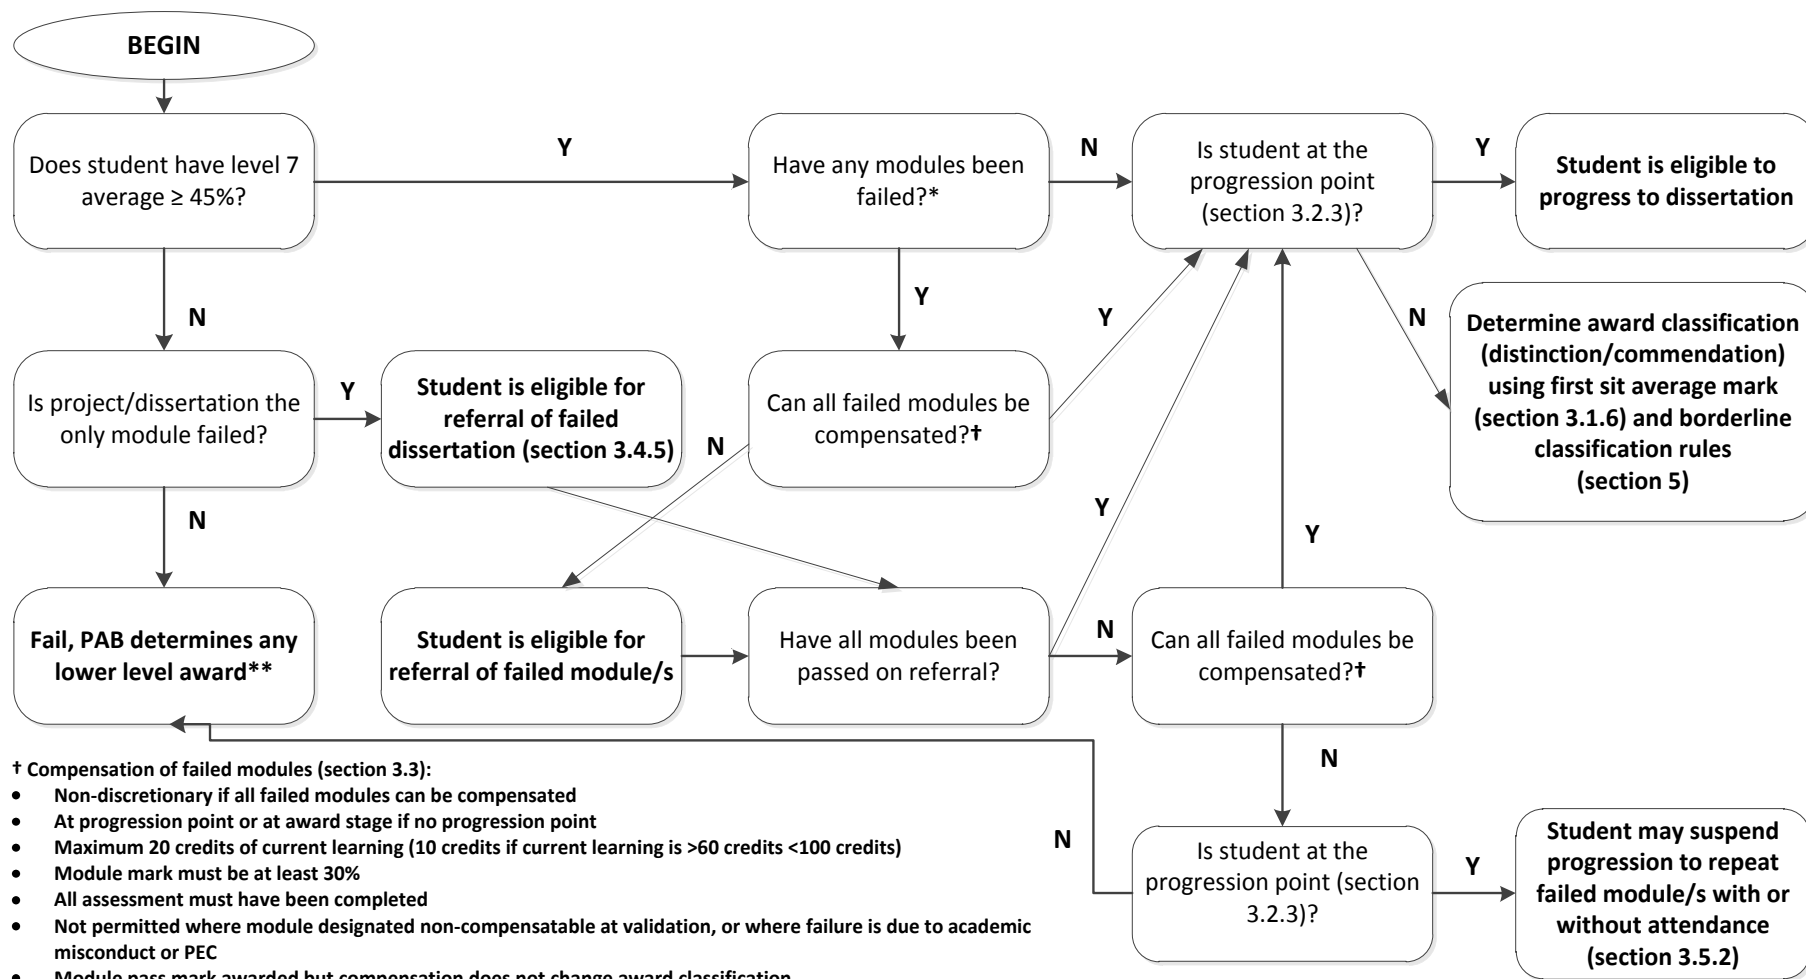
BEGIN

Does student have level 7 average ≥ 45%?

Y

Have any modules been failed?*

N

Is student at the progression point (section 3.2.3)?

Y

Student is eligible to progress to dissertation

N

Y

Y

N

Determine award classification (distinction/commendation) using first sit average mark (section 3.1.6) and borderline classification rules (section 5)

Is project/dissertation the only module failed?

Y

Student is eligible for referral of failed dissertation (section 3.4.5)

N

Can all failed modules be compensated?†

N

Y

Y

Fail, PAB determines any lower level award**

Student is eligible for referral of failed module/s

Have all modules been passed on referral?

N

Can all failed modules be compensated?†

N

N

Is student at the progression point (section 3.2.3)?

Y

Student may suspend progression to repeat failed module/s with or without attendance (section 3.5.2)

† Compensation of failed modules (section 3.3):
• Non-discretionary if all failed modules can be compensated
• At progression point or at award stage if no progression point
• Maximum 20 credits of current learning (10 credits if current learning is >60 credits <100 credits)
• Module mark must be at least 30%
• All assessment must have been completed
• Not permitted where module designated non-compensatable at validation, or where failure is due to academic misconduct or PEC
• Module pass mark awarded but compensation does not change award classification